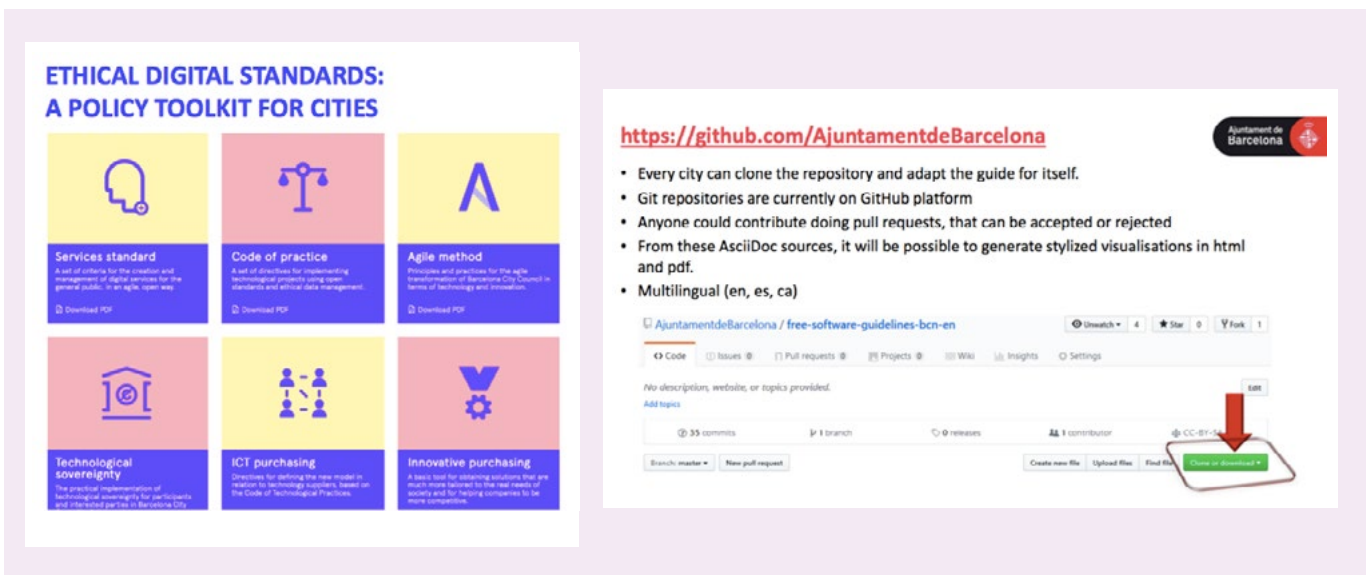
ETHICAL DIGITAL STANDARDS:
A POLICY TOOLKIT FOR CITIES

Services standard
A set of criteria for the creation and management of digital services for the general public, in an agile, open way
Download PDF

Code of practice
A set of directives for implementing technological projects using open standards and ethical data management.
Download PDF

Agile method
Principles and practices for the agile transformation of Barcelona City Council in terms of technology and innovation.
Download PDF

Technological sovereignty
The practical implementation of technological sovereignty for participants and interested parties in Barcelona City

ICT purchasing
Directives for defining the new model in relation to technology suppliers, based on the Code of Technological Practices.

Innovative purchasing
A basic tool for obtaining solutions that are much more tailored to the real needs of society and for helping companies to be more competitive.

https://github.com/AjuntamentdeBarcelona

Ajuntament de Barcelona

• Every city can clone the repository and adapt the guide for itself.
• Git repositories are currently on GitHub platform
• Anyone could contribute doing pull requests, that can be accepted or rejected
• From these AsciiDoc sources, it will be possible to generate stylized visualisations in html and pdf.
• Multilingual (en, es, ca)

AjuntamentdeBarcelona / free-software-guidelines-bcn-en
Unwatch 4 Star 0 Fork 1
Code Issues 0 Pull requests 0 Projects 0 Wiki Insights Settings
No description, website, or topics provided.
Edit
Add topics
35 commits 1 branch 0 releases 1 contributor CC-BY-S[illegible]
Branch: master New pull request
Create new file Upload files Find file Clone or download